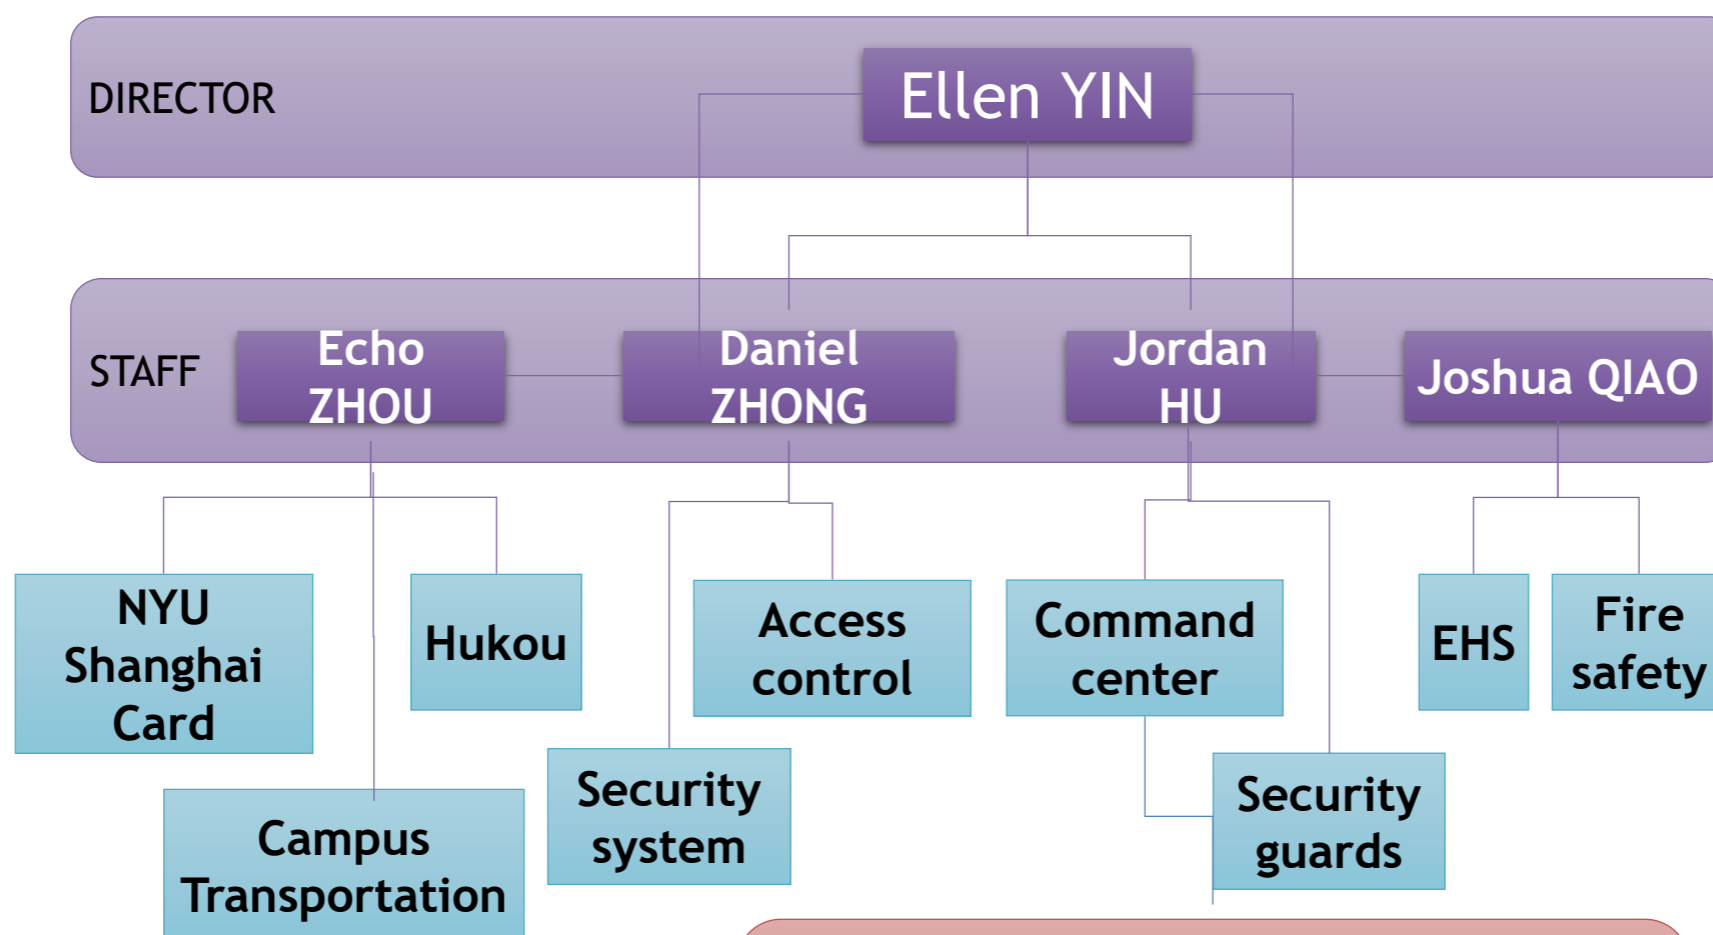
DIRECTOR

Ellen YIN

STAFF

Echo ZHOU

Daniel ZHONG

Jordan HU

Joshua QIAO

NYU Shanghai Card

Hukou

Campus Transportation

Access control

Security system

Command center

Security guards

EHS

Fire safety